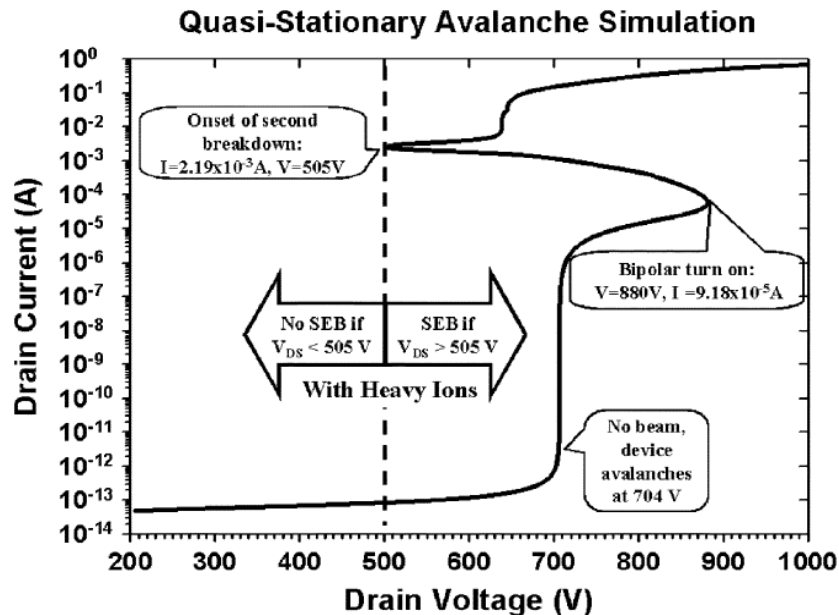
Quasi-Stationary Avalanche Simulation

$10^{0}$
$10^{-1}$
$10^{-2}$
$10^{-3}$
$10^{-4}$
$10^{-5}$
$10^{-6}$
$10^{-7}$
$10^{-8}$
$10^{-9}$
$10^{-10}$
$10^{-11}$
$10^{-12}$
$10^{-13}$
$10^{-14}$

Drain Current (A)

Onset of second breakdown: I=$2.19\times10^{-3}$A, V=505V

Bipolar turn on: V=880V, I =$9.18\times10^{-5}$A

No SEB if $V_{DS}$ < 505 V

SEB if $V_{DS}$ > 505 V

With Heavy Ions

No beam, device avalanches at 704 V

200 300 400 500 600 700 800 900 1000

Drain Voltage (V)